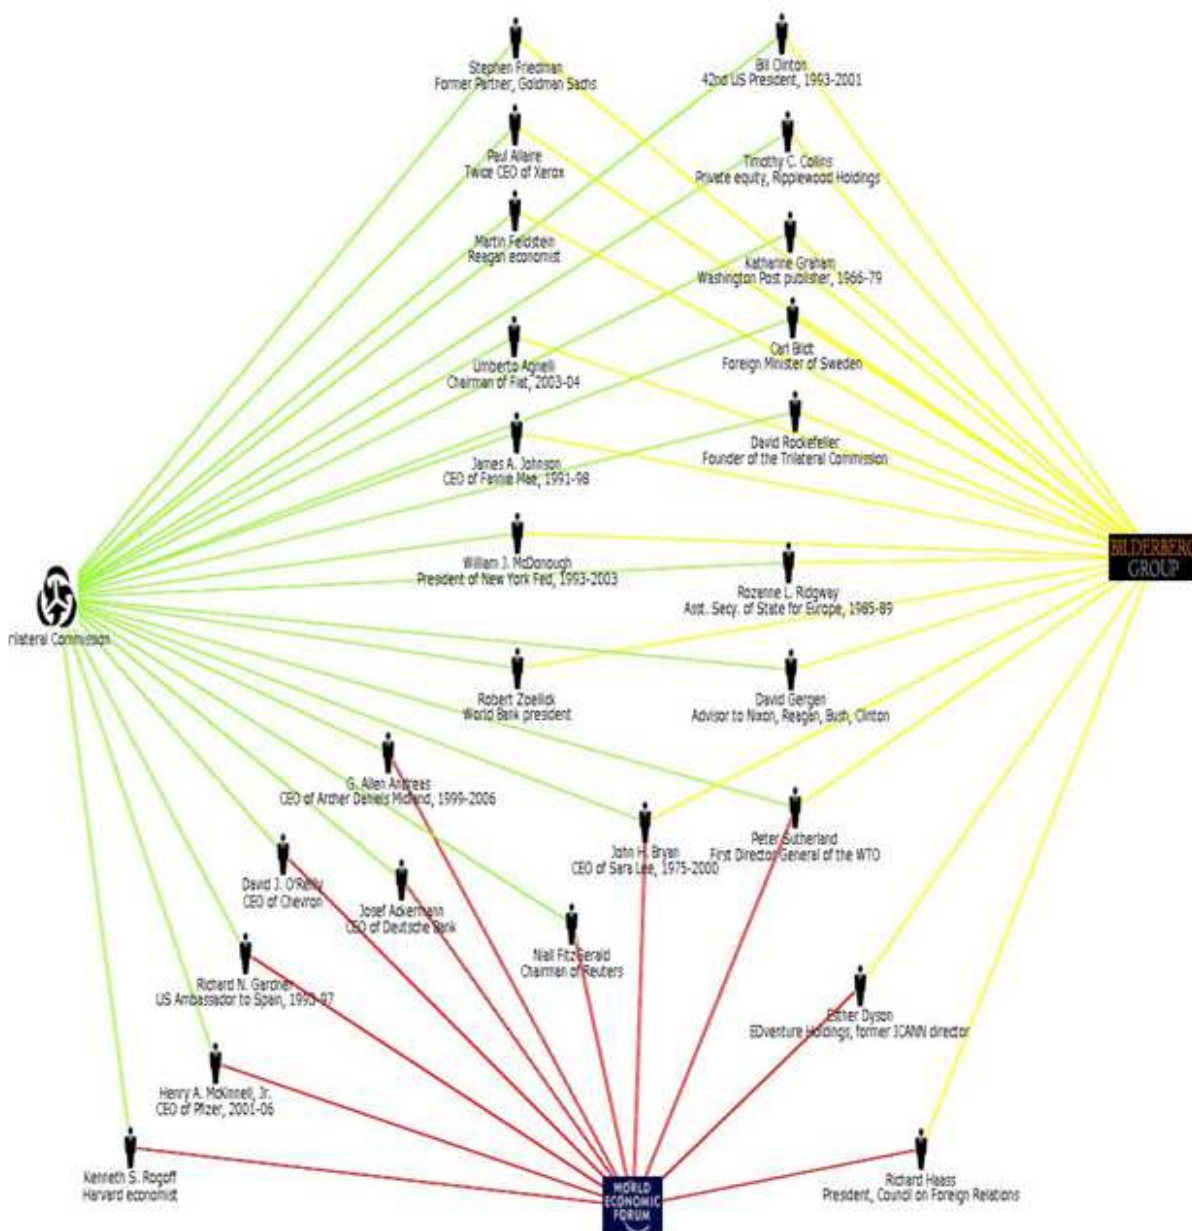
Stephen Friedman
Former Partner, Goldman Sachs

Bill Clinton
42nd US President, 1993-2001

Paul Allaire
Twice CEO of Xerox

Timothy C. Collins
Private equity, Ripplewood Holdings

Martin Feldstein
Reagan economist

Katharine Graham
Washington Post publisher, 1966-79

Carl Bildt
Foreign Minister of Sweden

Umberto Agnelli
Chairman of Fiat, 2003-04

David Rockefeller
Founder of the Trilateral Commission

James A. Johnson
CEO of Fannie Mae, 1991-98

BILDERBERG
GROUP

William J. McDonough
President of New York Fed, 1993-2003

Rozanne L. Ridgway
Asst. Secy. of State for Europe, 1985-89

rilateral Commission

Robert Zoellick
World Bank president

David Gergen
Advisor to Nixon, Reagan, Bush, Clinton

G. Allen Andreas
CEO of Archer Daniels Midland, 1999-2006

John H. Bryan
CEO of Sara Lee, 1975-2000

Peter Sutherland
First Director General of the WTO

David J. O'Reilly
CEO of Chevron

Josef Ackermann
CEO of Deutsche Bank

Niall FitzGerald
Chairman of Reuters

Richard N. Gardner
US Ambassador to Spain, 1993-97

Esther Dyson
EDventure Holdings, former ICANN director

Henry A. McKinnell, Jr.
CEO of Pfizer, 2001-06

Kenneth S. Rogoff
Harvard economist

WORLD
ECONOMIC
FORUM

Richard Haass
President, Council on Foreign Relations